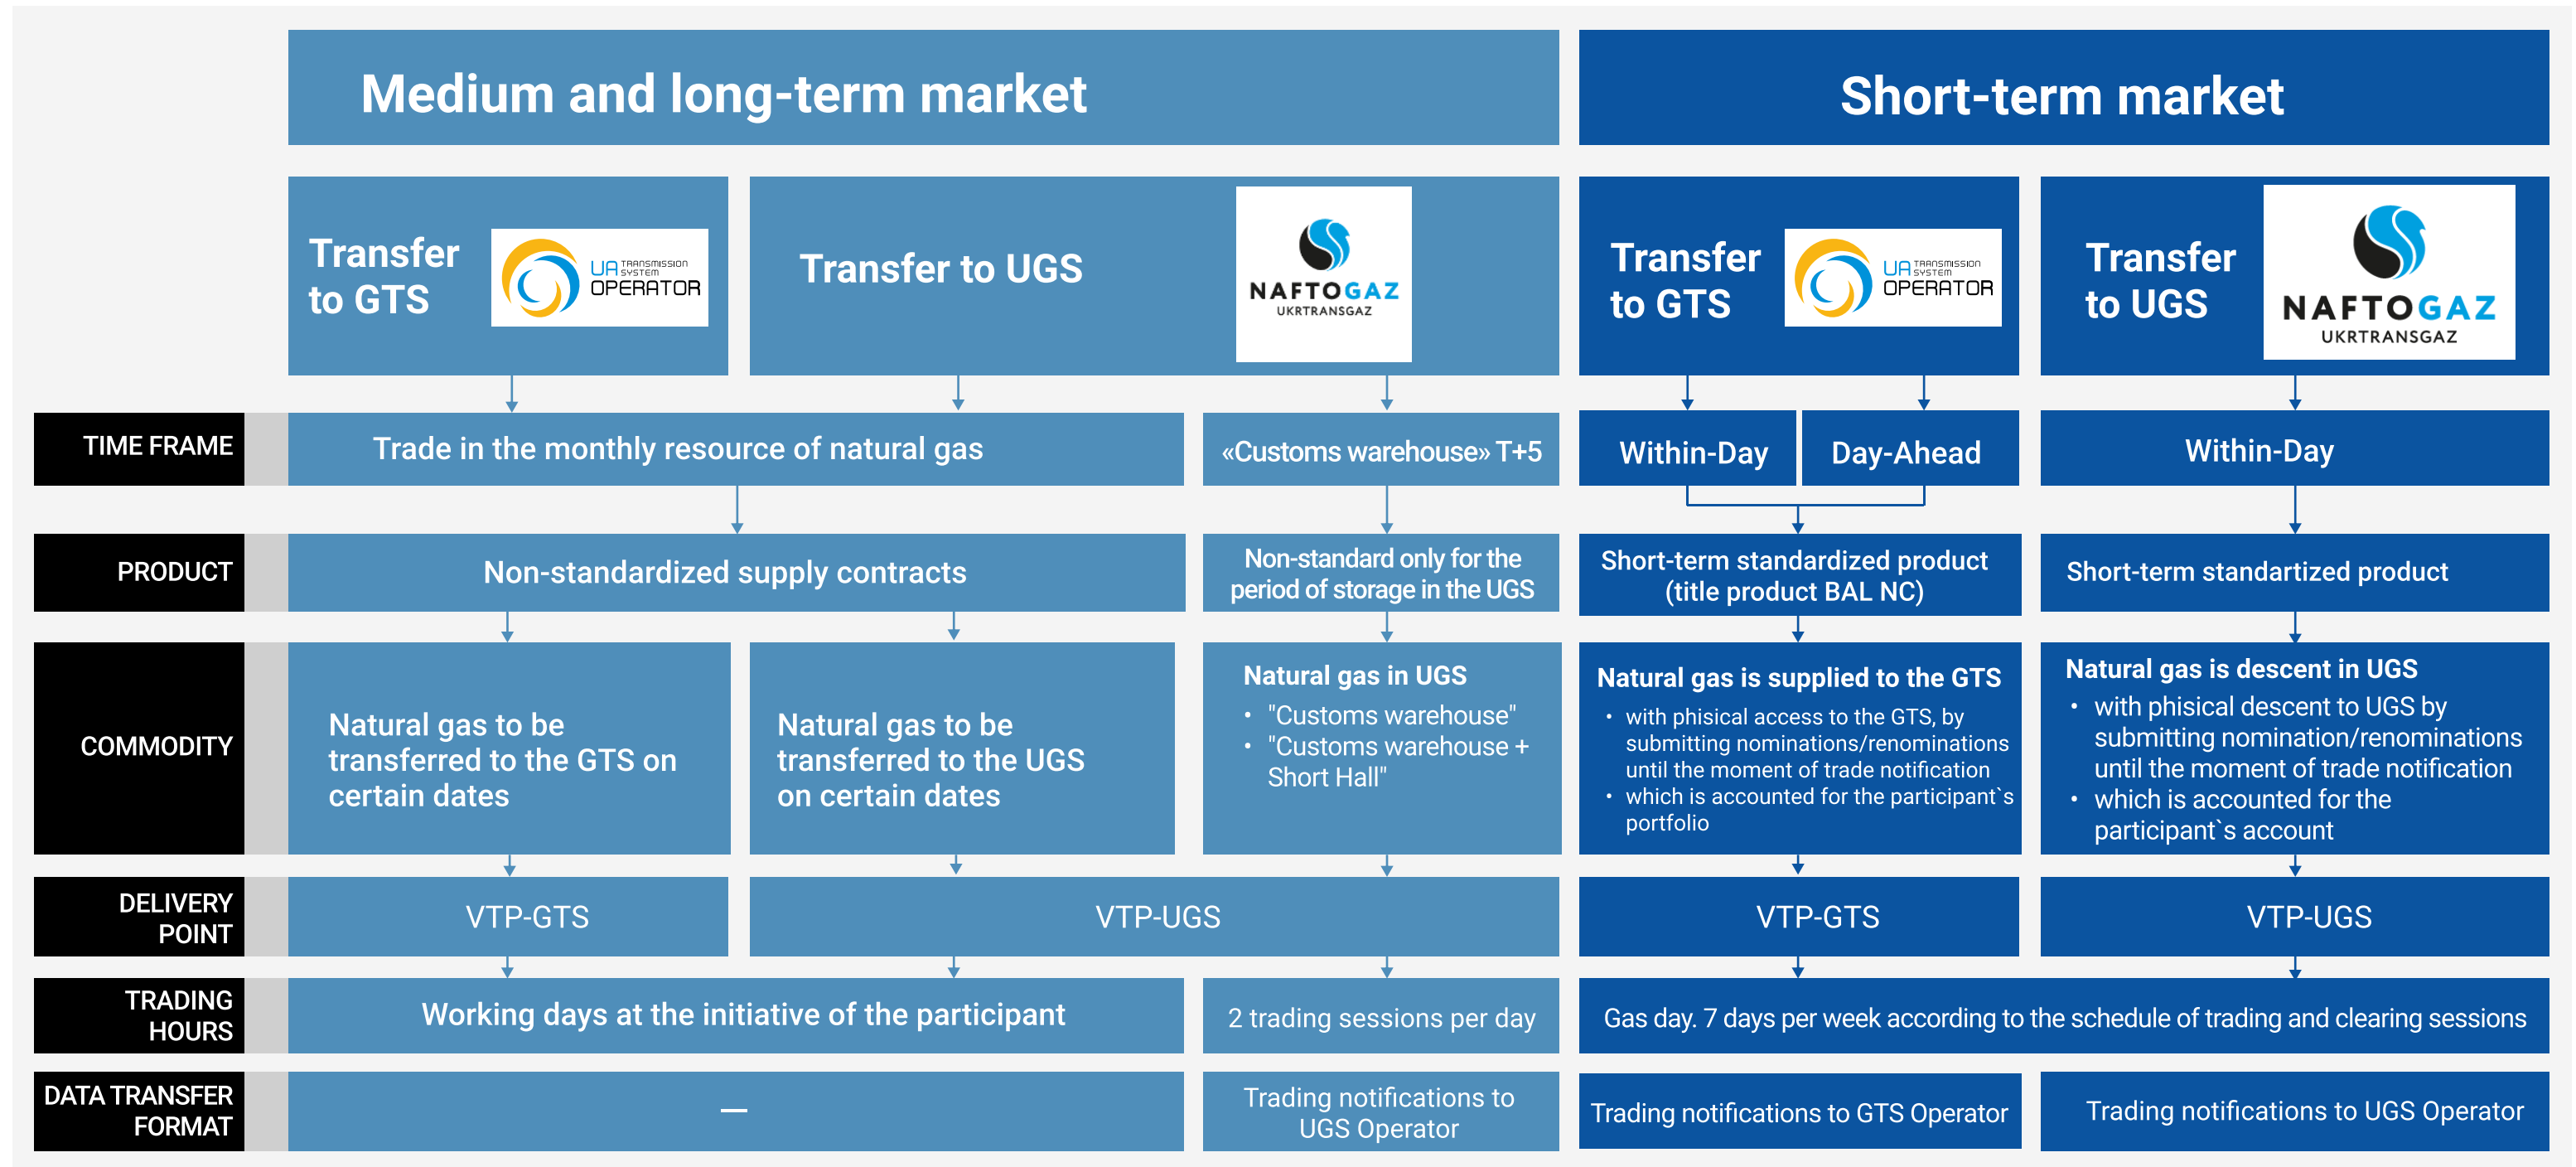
Medium and long-term market

Short-term market

Transfer to GTS UA TRANSMISSION SYSTEM OPERATOR

Transfer to UGS NAFTOGAZ UKRTRANSGAZ

Transfer to GTS UA TRANSMISSION SYSTEM OPERATOR

Transfer to UGS NAFTOGAZ UKRTRANSGAZ

TIME FRAME

Trade in the monthly resource of natural gas

«Customs warehouse» T+5

Within-Day

Day-Ahead

Within-Day

PRODUCT

Non-standardized supply contracts

Non-standard only for the period of storage in the UGS

Short-term standardized product (title product BAL NC)

Short-term standartized product

COMMODITY

Natural gas to be transferred to the GTS on certain dates

Natural gas to be transferred to the UGS on certain dates

Natural gas in UGS
• "Customs warehouse"
• "Customs warehouse + Short Hall"

Natural gas is supplied to the GTS
• with phisical access to the GTS, by submitting nominations/renominations until the moment of trade notification
• which is accounted for the participant`s portfolio

Natural gas is descent in UGS
• with phisical descent to UGS by submitting nomination/renominations until the moment of trade notification
• which is accounted for the participant`s account

DELIVERY POINT

VTP-GTS

VTP-UGS

VTP-GTS

VTP-UGS

TRADING HOURS

Working days at the initiative of the participant

2 trading sessions per day

Gas day. 7 days per week according to the schedule of trading and clearing sessions

DATA TRANSFER FORMAT

—

Trading notifications to UGS Operator

Trading notifications to GTS Operator

Trading notifications to UGS Operator